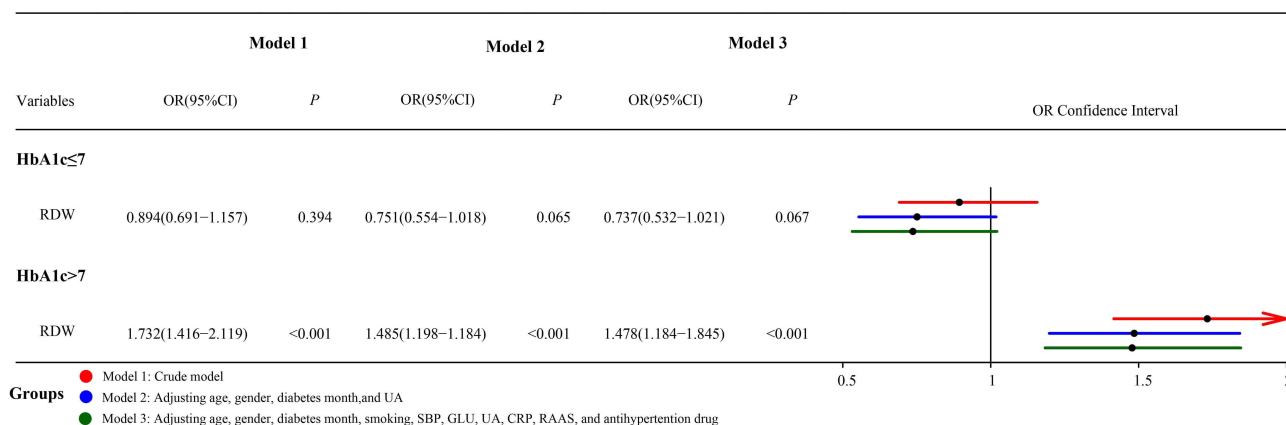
| Variables | Model 1 OR(95%CI) | Model 1 P | Model 2 OR(95%CI) | Model 2 P | Model 3 OR(95%CI) | Model 3 P |
|---|---|---|---|---|---|---|
| **HbA1c≤7** | | | | | | |
| RDW | 0.894(0.691−1.157) | 0.394 | 0.751(0.554−1.018) | 0.065 | 0.737(0.532−1.021) | 0.067 |
| **HbA1c>7** | | | | | | |
| RDW | 1.732(1.416−2.119) | <0.001 | 1.485(1.198−1.184) | <0.001 | 1.478(1.184−1.845) | <0.001 |

OR Confidence Interval

0.5 1 1.5 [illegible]

Groups
Model 1: Crude model
Model 2: Adjusting age, gender, diabetes month,and UA
Model 3: Adjusting age, gender, diabetes month, smoking, SBP, GLU, UA, CRP, RAAS, and antihypertention drug